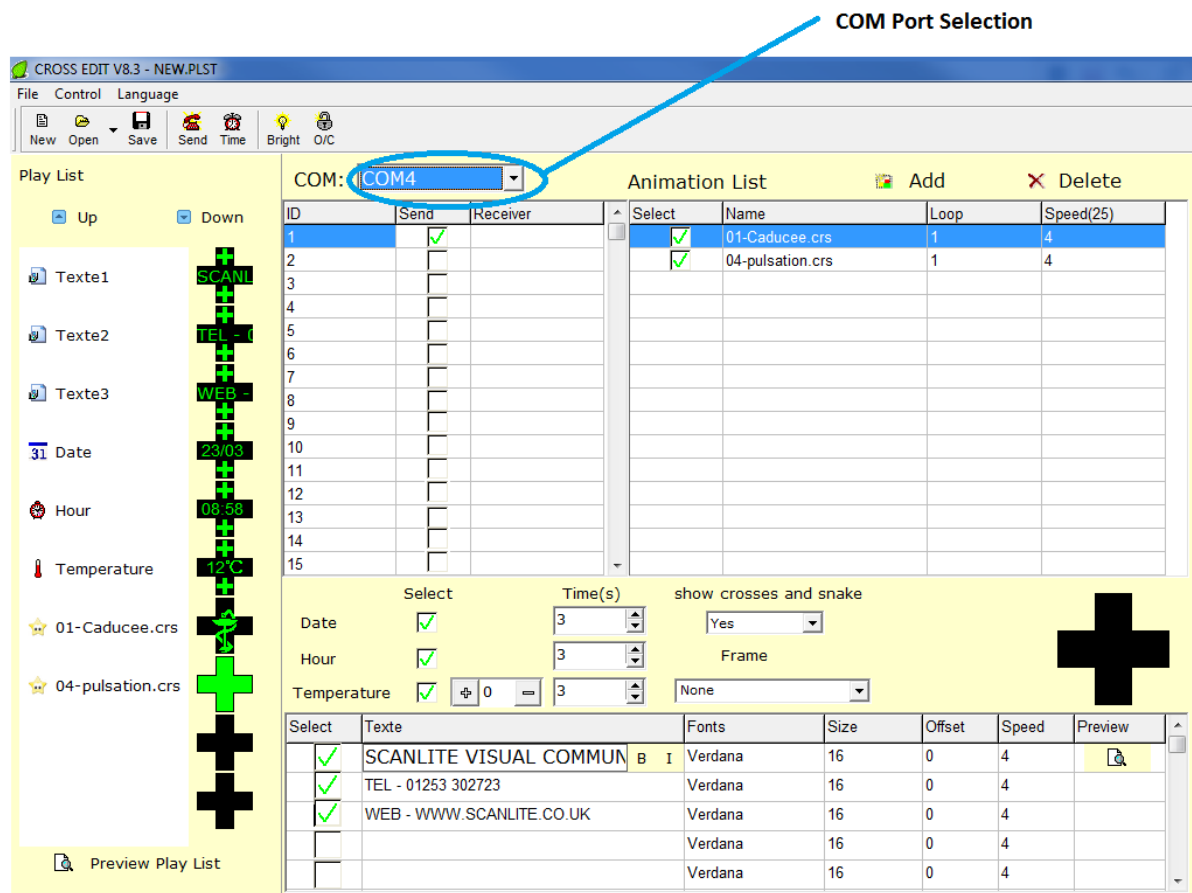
COM Port Selection

CROSS EDIT V8.3 - NEW.PLST

File Control Language

New Open Save Send Time Bright O/C

Play List

Up Down

Texte1 SCANL
Texte2 TEL - 0
Texte3 WEB -
Date 23/03
Hour 08:58
Temperature 12℃
01-Caducee.crs
04-pulsation.crs

Preview Play List

COM: COM4

| ID | Send | Receiver |
|---|---|---|
| 1 | ✓ | |
| 2 | | |
| 3 | | |
| 4 | | |
| 5 | | |
| 6 | | |
| 7 | | |
| 8 | | |
| 9 | | |
| 10 | | |
| 11 | | |
| 12 | | |
| 13 | | |
| 14 | | |
| 15 | | |

Animation List Add Delete

| Select | Name | Loop | Speed(25) |
|---|---|---|---|
| ✓ | 01-Caducee.crs | 1 | 4 |
| ✓ | 04-pulsation.crs | 1 | 4 |

Select Time(s) show crosses and snake

Date ✓ 3 Yes

Hour ✓ 3 Frame

Temperature ✓ 0 3 None

| Select | Texte | Fonts | Size | Offset | Speed | Preview |
|---|---|---|---|---|---|---|
| ✓ | SCANLITE VISUAL COMMUN B I | Verdana | 16 | 0 | 4 | |
| ✓ | TEL - 01253 302723 | Verdana | 16 | 0 | 4 | |
| ✓ | WEB - WWW.SCANLITE.CO.UK | Verdana | 16 | 0 | 4 | |
| | | Verdana | 16 | 0 | 4 | |
| | | Verdana | 16 | 0 | 4 | |